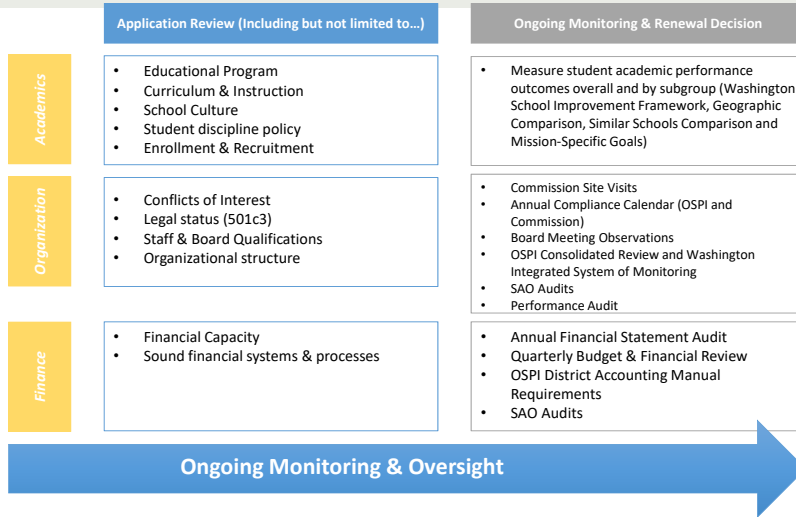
Application Review (Including but not limited to…)

Ongoing Monitoring & Renewal Decision

Academics

- Educational Program
- Curriculum & Instruction
- School Culture
- Student discipline policy
- Enrollment & Recruitment

- Measure student academic performance outcomes overall and by subgroup (Washington School Improvement Framework, Geographic Comparison, Similar Schools Comparison and Mission-Specific Goals)

Organization

- Conflicts of Interest
- Legal status (501c3)
- Staff & Board Qualifications
- Organizational structure

- Commission Site Visits
- Annual Compliance Calendar (OSPI and Commission)
- Board Meeting Observations
- OSPI Consolidated Review and Washington Integrated System of Monitoring
- SAO Audits
- Performance Audit

Finance

- Financial Capacity
- Sound financial systems & processes

- Annual Financial Statement Audit
- Quarterly Budget & Financial Review
- OSPI District Accounting Manual Requirements
- SAO Audits

Ongoing Monitoring & Oversight